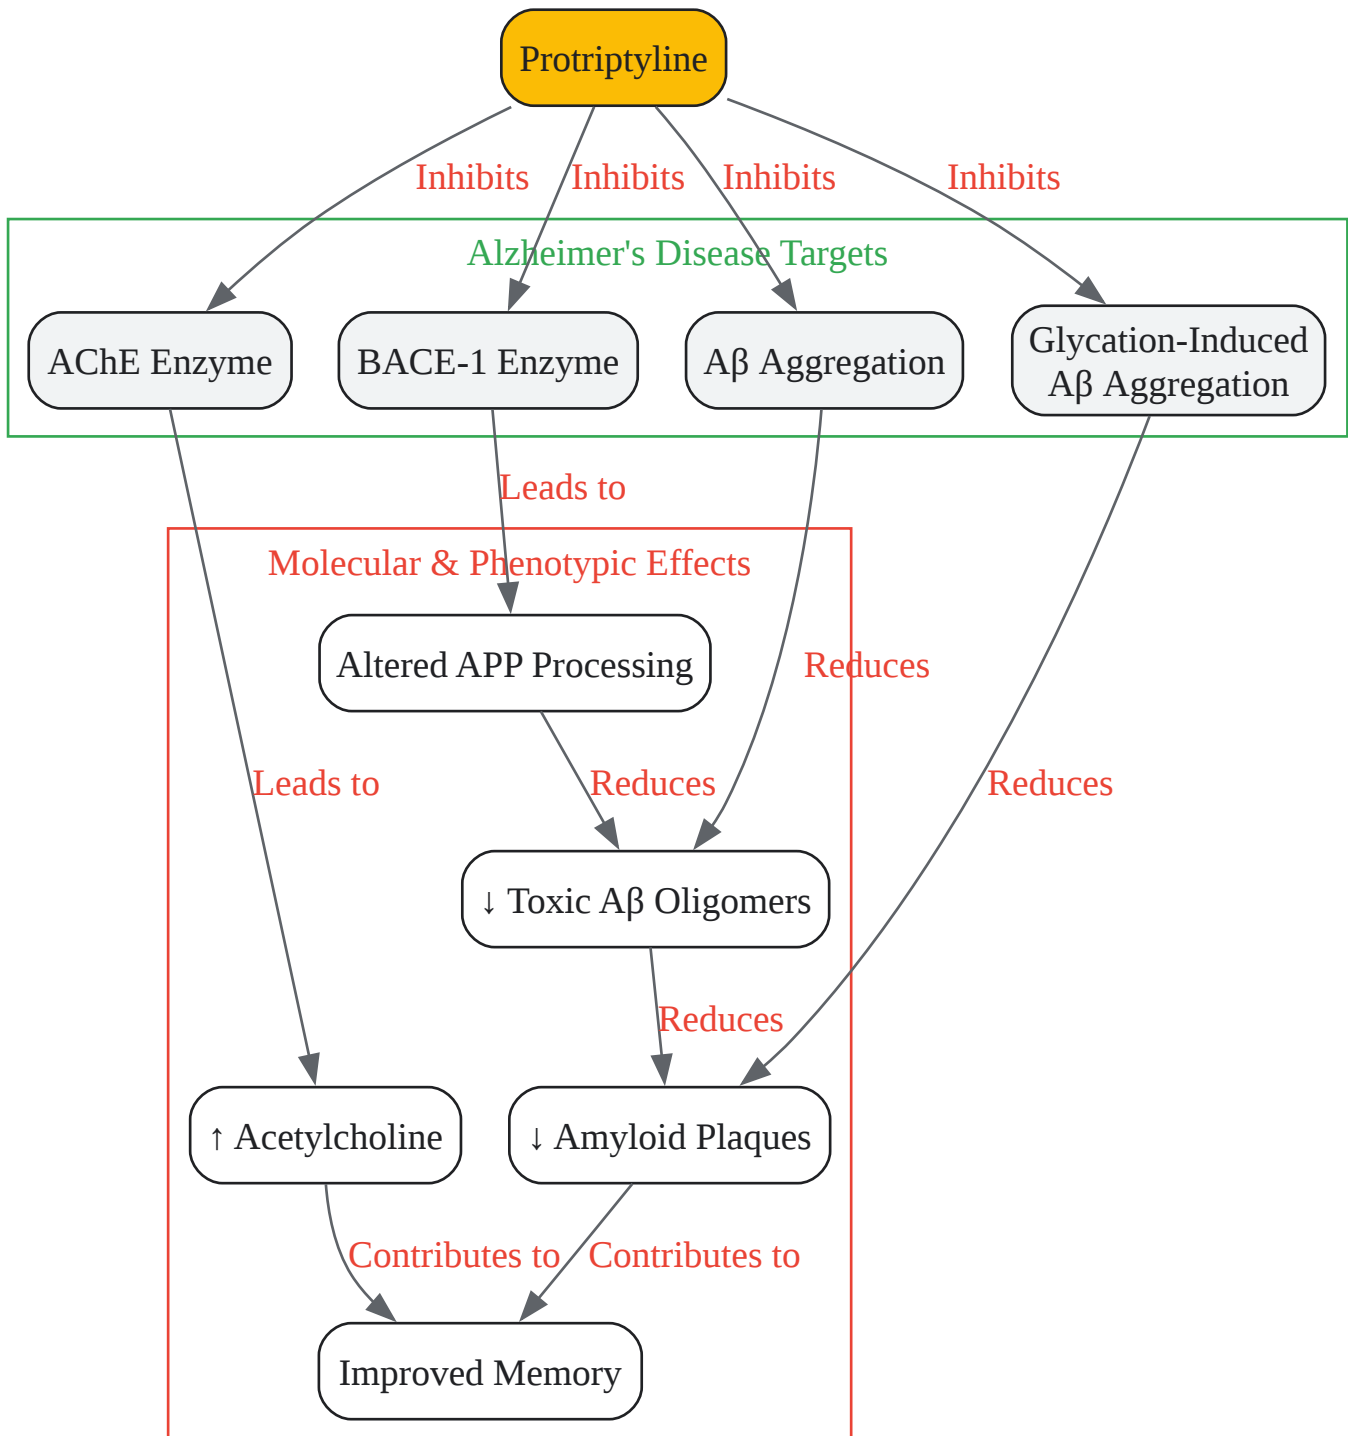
Protriptyline

Inhibits
Inhibits
Inhibits
Inhibits

Alzheimer's Disease Targets

AChE Enzyme
BACE-1 Enzyme
Aβ Aggregation
Glycation-Induced Aβ Aggregation

Leads to

Molecular & Phenotypic Effects

Altered APP Processing

Reduces

Leads to

Reduces

Reduces

↓ Toxic Aβ Oligomers

Reduces

↑ Acetylcholine
↓ Amyloid Plaques

Contributes to
Contributes to

Improved Memory